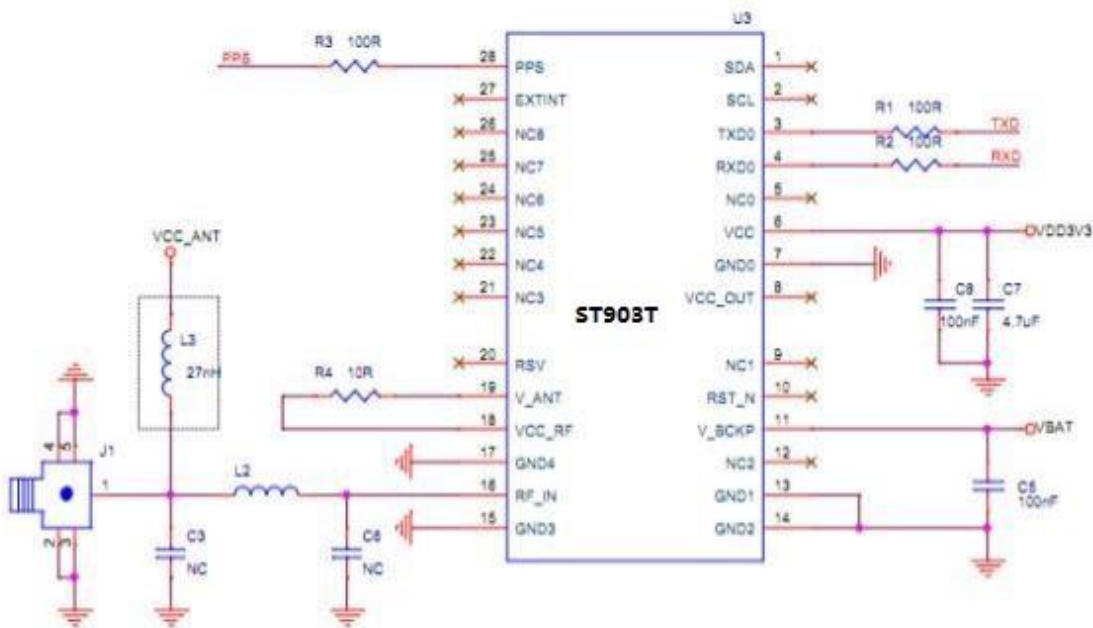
U3

PPS R3 100R 28 PPS

27 EXTINT
26 NC8
25 NC7
24 NC6
23 NC5
22 NC4
21 NC3
20 RSV
19 V_ANT
18 VCC_RF
17 GND4
16 RF_IN
15 GND3

SDA 1
SCL 2
TXD0 3
RXD0 4
NC0 5
VCC 6
GND0 7
VCC_OUT 8
NC1 9
RST_N 10
V_BCKP 11
NC2 12
GND1 13
GND2 14

ST903T

R1 100R TXD
R2 100R RXD
VDD3V3
C8 100nF
C7 4.7uF
VBAT
C5 100nF

VCC_ANT
L3 27nH
R4 10R
J1
1
4 5
2 3
L2
C3 NC
C6 NC